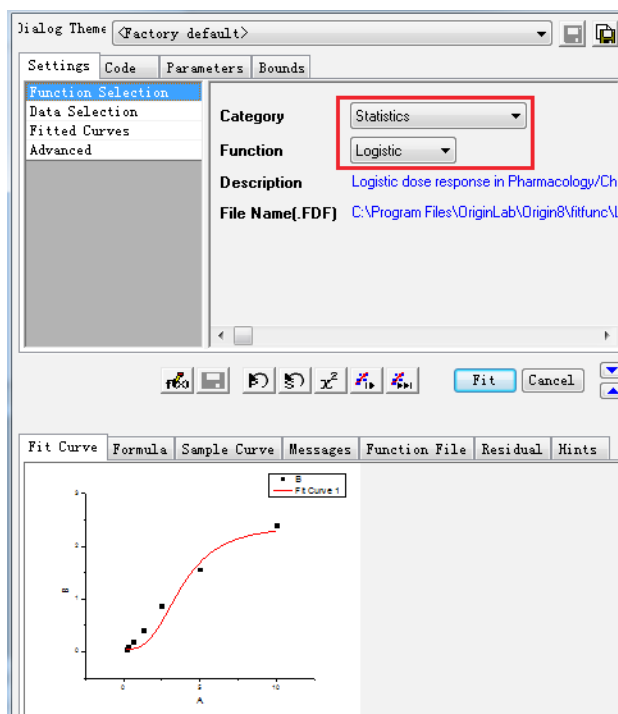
Dialog Theme <Factory default>

Settings Code Parameters Bounds

Function Selection
Data Selection
Fitted Curves
Advanced

Category Statistics
Function Logistic
Description Logistic dose response in Pharmacology/Ch
File Name(.FDF) C:\Program Files\OriginLab\Origin8\fitfunc\L

Fit Cancel

Fit Curve Formula Sample Curve Messages Function File Residual Hints

B
Fit Curve 1

3
2
1
0
B
0 5 10
A